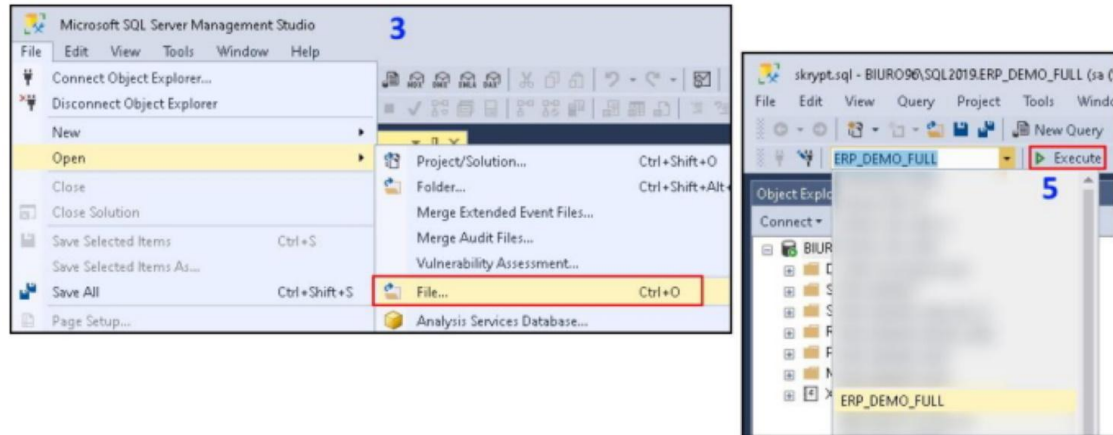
Microsoft SQL Server Management Studio

3

File Edit View Tools Window Help

Connect Object Explorer...

Disconnect Object Explorer

New

Open

Close

Close Solution

Save Selected Items Ctrl+S

Save Selected Items As...

Save All Ctrl+Shift+S

Page Setup...

Project/Solution... Ctrl+Shift+O

Folder... Ctrl+Shift+Alt+

Merge Extended Event Files...

Merge Audit Files...

Vulnerability Assessment...

File... Ctrl+O

Analysis Services Database...

skrypt.sql - BIURO96\SQL2019.ERP_DEMO_FULL (sa (

File Edit View Query Project Tools Windo

New Query

ERP_DEMO_FULL

Execute

5

Object Explo

Connect

BIUR

ERP_DEMO_FULL